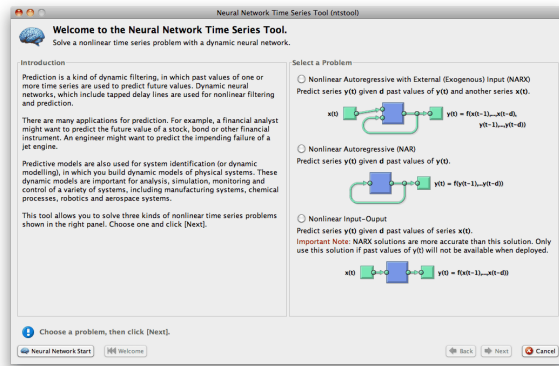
Neural Network Time Series Tool (ntstool)

Welcome to the Neural Network Time Series Tool.
Solve a nonlinear time series problem with a dynamic neural network.

Introduction

Prediction is a kind of dynamic filtering, in which past values of one or more time series are used to predict future values. Dynamic neural networks, which include tapped delay lines are used for nonlinear filtering and prediction.

There are many applications for prediction. For example, a financial analyst might want to predict the future value of a stock, bond or other financial instrument. An engineer might want to predict the impending failure of a jet engine.

Predictive models are also used for system identification (or dynamic modelling), in which you build dynamic models of physical systems. These dynamic models are important for analysis, simulation, monitoring and control of a variety of systems, including manufacturing systems, chemical processes, robotics and aerospace systems.

This tool allows you to solve three kinds of nonlinear time series problems shown in the right panel. Choose one and click [Next].

Select a Problem

Nonlinear Autoregressive with External (Exogenous) Input (NARX)
Predict series y(t) given d past values of y(t) and another series x(t).

x(t)
y(t) = f(x(t-1),...,x(t-d), y(t-1),...,y(t-d))

Nonlinear Autoregressive (NAR)
Predict series y(t) given d past values of y(t).

y(t) = f(y(t-1),...,y(t-d))

Nonlinear Input-Ouput
Predict series y(t) given d past values of series x(t).
Important Note: NARX solutions are more accurate than this solution. Only use this solution if past values of y(t) will not be available when deployed.

x(t)
y(t) = f(x(t-1),...,x(t-d))

Choose a problem, then click [Next].

Neural Network Start
Welcome
Back
Next
Cancel